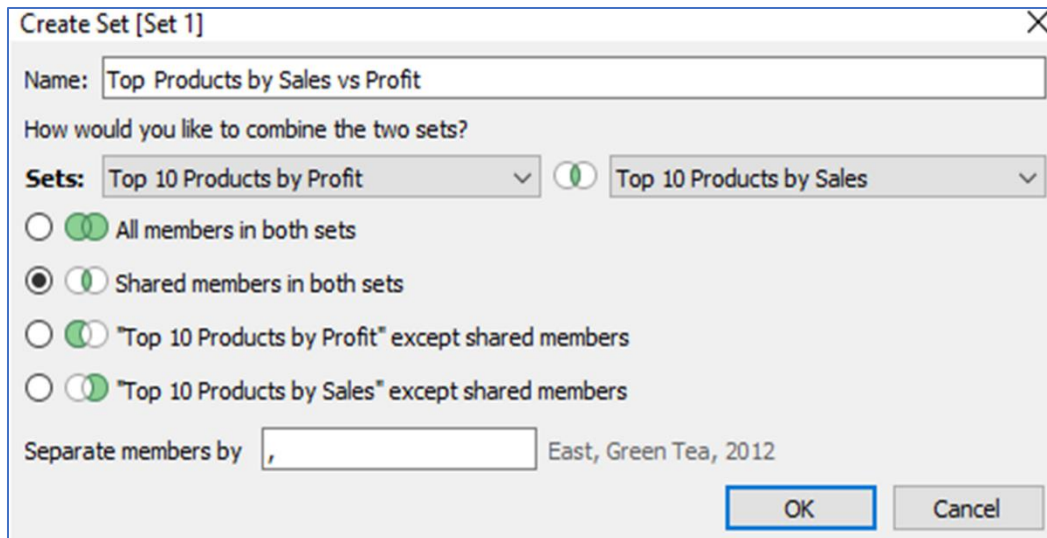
Create Set [Set 1]

Name: Top Products by Sales vs Profit

How would you like to combine the two sets?

Sets: Top 10 Products by Profit Top 10 Products by Sales

All members in both sets

Shared members in both sets

"Top 10 Products by Profit" except shared members

"Top 10 Products by Sales" except shared members

Separate members by ,

East, Green Tea, 2012

OK Cancel